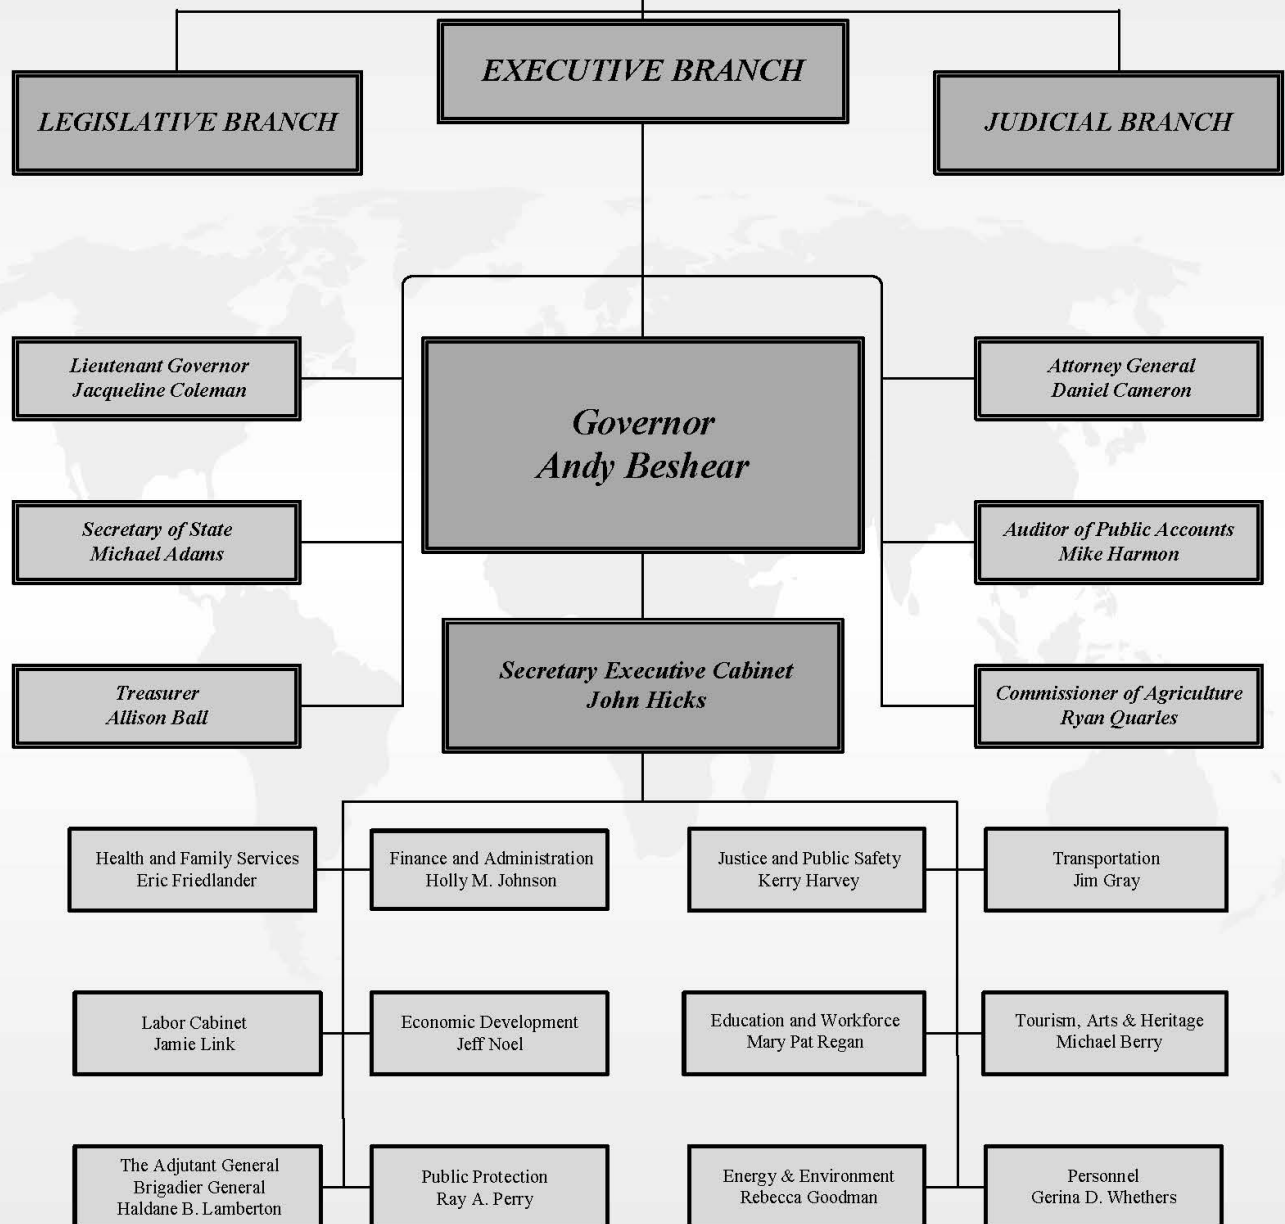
EXECUTIVE BRANCH

LEGISLATIVE BRANCH

JUDICIAL BRANCH

Lieutenant Governor
Jacqueline Coleman

Governor
Andy Beshear

Attorney General
Daniel Cameron

Secretary of State
Michael Adams

Auditor of Public Accounts
Mike Harmon

Treasurer
Allison Ball

Secretary Executive Cabinet
John Hicks

Commissioner of Agriculture
Ryan Quarles

Health and Family Services
Eric Friedlander

Finance and Administration
Holly M. Johnson

Justice and Public Safety
Kerry Harvey

Transportation
Jim Gray

Labor Cabinet
Jamie Link

Economic Development
Jeff Noel

Education and Workforce
Mary Pat Regan

Tourism, Arts & Heritage
Michael Berry

The Adjutant General
Brigadier General
Haldane B. Lamberton

Public Protection
Ray A. Perry

Energy & Environment
Rebecca Goodman

Personnel
Gerina D. Whethers